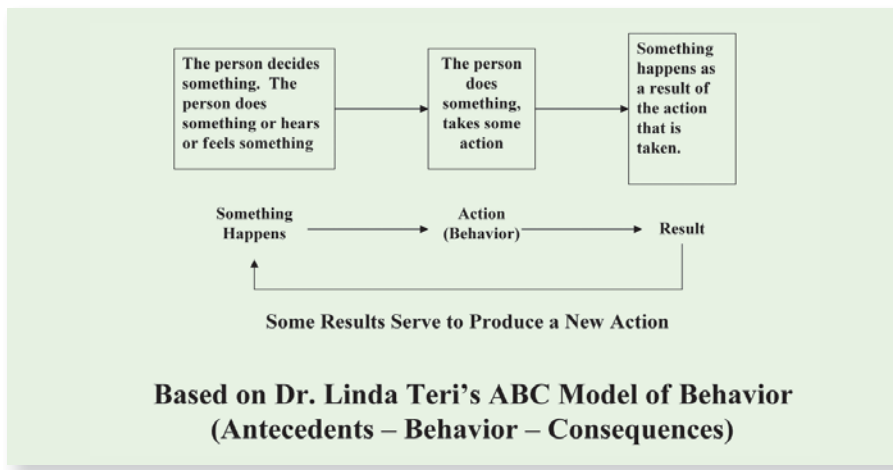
The person decides something. The person does something or hears or feels something

The person does something, takes some action

Something happens as a result of the action that is taken.

Something Happens

Action (Behavior)

Result

Some Results Serve to Produce a New Action

Based on Dr. Linda Teri's ABC Model of Behavior (Antecedents – Behavior – Consequences)